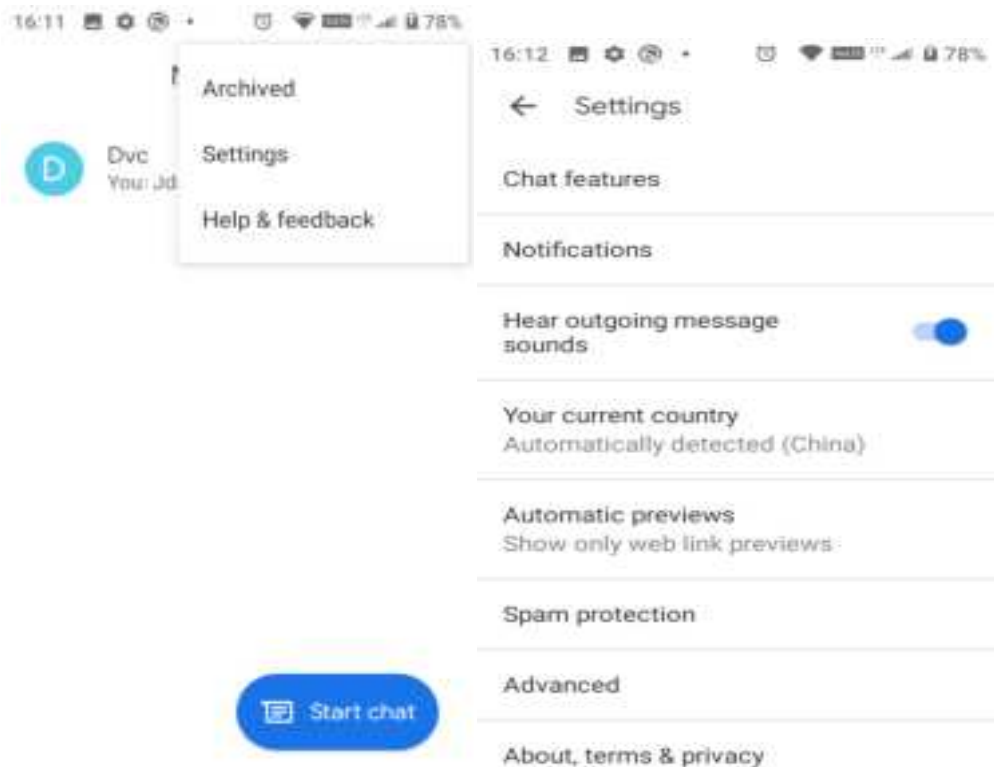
16:11 78%

Archived

Settings

Help & feedback

D

Dvc

You: Jd

Start chat

16:12 78%

Settings

Chat features

Notifications

Hear outgoing message sounds

Your current country

Automatically detected (China)

Automatic previews

Show only web link previews

Spam protection

Advanced

About, terms & privacy